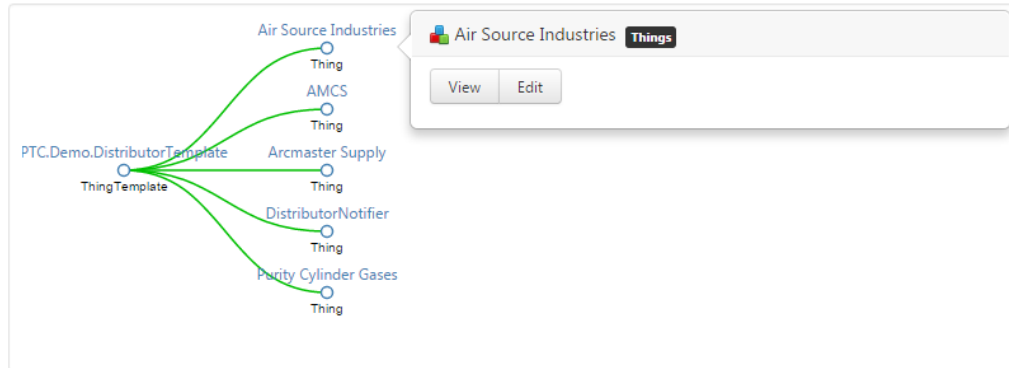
Air Source Industries
Thing

AMCS
Thing

PTC.Demo.DistributorTemplate
ThingTemplate

Arcmaster Supply
Thing

DistributorNotifier
Thing

Purity Cylinder Gases
Thing

Air Source Industries Things

View Edit